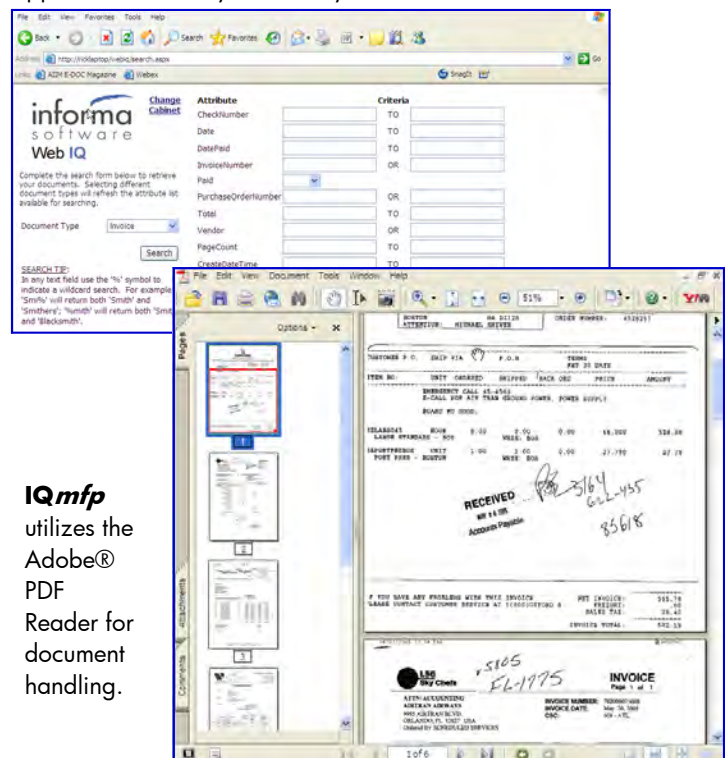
File Edit View Favorites Tools Help

Back Search Favorites

Address http://rickilaptop/webiq/search.aspx Go

Links AIIM E-DOC Magazine Webex SnagIt

informa software Web IQ

Change Cabinet

Complete the search form below to retrieve your documents. Selecting different document types will refresh the attribute list available for searching.

Document Type Invoice

Search

SEARCH TIP: In any text field use the '%' symbol to indicate a wildcard search. For example 'Smi%' will return both 'Smith' and 'Smithers'; '%mith' will return both 'Smi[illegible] and 'Blacksmith'.

| Attribute | | Criteria | |
|---|---|---|---|
| CheckNumber | | TO | |
| Date | | TO | |
| DatePaid | | TO | |
| InvoiceNumber | | OR | |
| Paid | | | |
| PurchaseOrderNumber | | OR | |
| Total | | TO | |
| Vendor | | OR | |
| PageCount | | TO | |
| CreateDateTime | | TO | |

File Edit View Document Tools Window Help

51%

Options

Pages Attachments Comments

BOSTON MA 02128 ATTENTION: MICHAEL SHIVER ORDER NUMBER: 4528257

CUSTOMER P.O. SHIP VIA F.O.B. TERMS NET 30 DAYS

ITEM NO. UNIT ORDERED SHIPPED BACK ORD PRICE AMOUNT

EMERGENCY CALL 45-4563 E-CALL FOR AIR TRAN GROUND POWER, POWER SUPPLY

BOARD NO GOOD.

LABOR STANDARD - BOS HOUR 8.00 8.00 WKS: BOS 0.00 66.000 528.00

PORT FEES - BOSTON UNIT 1.00 1.00 WKS: BOS 0.00 27.750 27.75

RECEIVED Accounts Payable

3164 662-455 83618

F YOU HAVE ANY PROBLEMS WITH THIS INVOICE LEASE CONTACT CUSTOMER SERVICE AT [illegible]

NET INVOICE: 555.75 FREIGHT: .00 SALES TAX: 36.40 INVOICE TOTAL: 592.15

LSG Sky Chefs

5805 FL-1775

INVOICE Page 1 of 1

ATTN: ACCOUNTING AIRTRAN AIRWAYS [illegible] AIRTRAN BLVD ORLANDO, FL 32827 USA

INVOICE NUMBER: INVOICE DATE: CSC:

1 2 3

1 of 6

IQmfp utilizes the Adobe® PDF Reader for document handling.